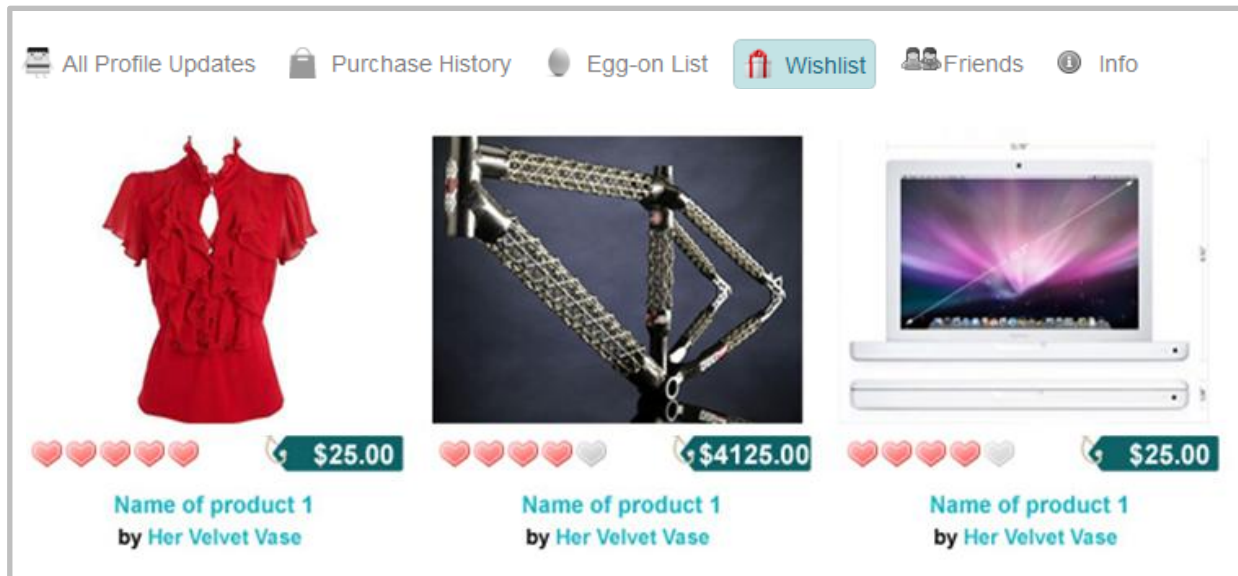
All Profile Updates Purchase History Egg-on List Wishlist Friends Info

$25.00

Name of product 1

by Her Velvet Vase

$4125.00

Name of product 1

by Her Velvet Vase

$25.00

Name of product 1

by Her Velvet Vase